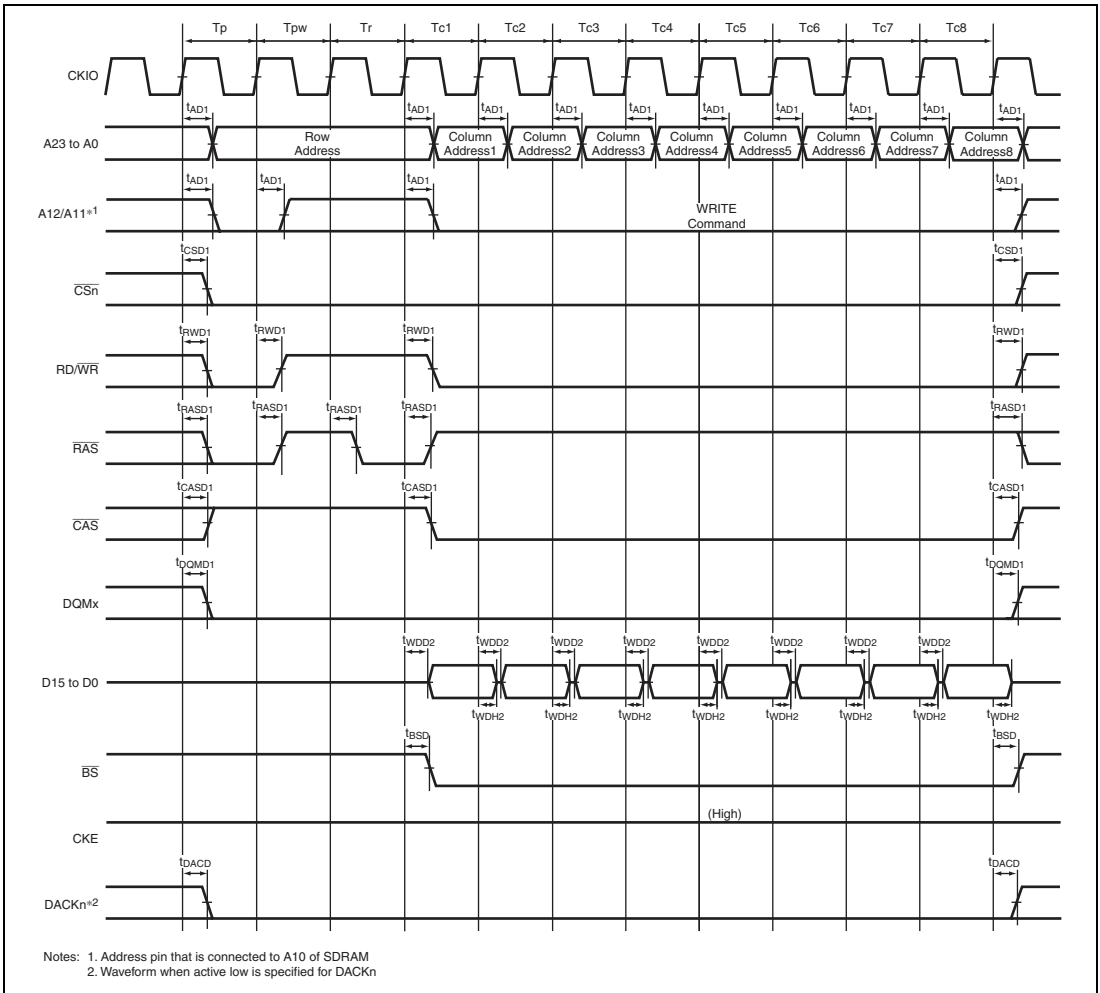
Tp Tpw Tr Tc1 Tc2 Tc3 Tc4 Tc5 Tc6 Tc7 Tc8

CKIO

$t_{AD1}$ $t_{AD1}$ $t_{AD1}$ $t_{AD1}$ $t_{AD1}$ $t_{AD1}$ $t_{AD1}$ $t_{AD1}$ $t_{AD1}$ $t_{AD1}$

A23 to A0

Row Address

Column Address1 Column Address2 Column Address3 Column Address4 Column Address5 Column Address6 Column Address7 Column Address8

$t_{AD1}$ $t_{AD1}$ $t_{AD1}$ $t_{AD1}$

A12/A11*1

WRITE Command

$t_{CSD1}$ $t_{CSD1}$

$\overline{CSn}$

$t_{RWD1}$ $t_{RWD1}$ $t_{RWD1}$ $t_{RWD1}$

RD/$\overline{WR}$

$t_{RASD1}$ $t_{RASD1}$ $t_{RASD1}$ $t_{RASD1}$ $t_{RASD1}$

$\overline{RAS}$

$t_{CASD1}$ $t_{CASD1}$ $t_{CASD1}$

$\overline{CAS}$

$t_{DQMD1}$ $t_{DQMD1}$

DQMx

$t_{WDD2}$ $t_{WDD2}$ $t_{WDD2}$ $t_{WDD2}$ $t_{WDD2}$ $t_{WDD2}$ $t_{WDD2}$ $t_{WDD2}$

D15 to D0

$t_{WDH2}$ $t_{WDH2}$ $t_{WDH2}$ $t_{WDH2}$ $t_{WDH2}$ $t_{WDH2}$ $t_{WDH2}$ $t_{WDH2}$

$t_{BSD}$ $t_{BSD}$

$\overline{BS}$

(High)

CKE

$t_{DACD}$ $t_{DACD}$

DACKn*2

Notes: 1. Address pin that is connected to A10 of SDRAM
2. Waveform when active low is specified for DACKn